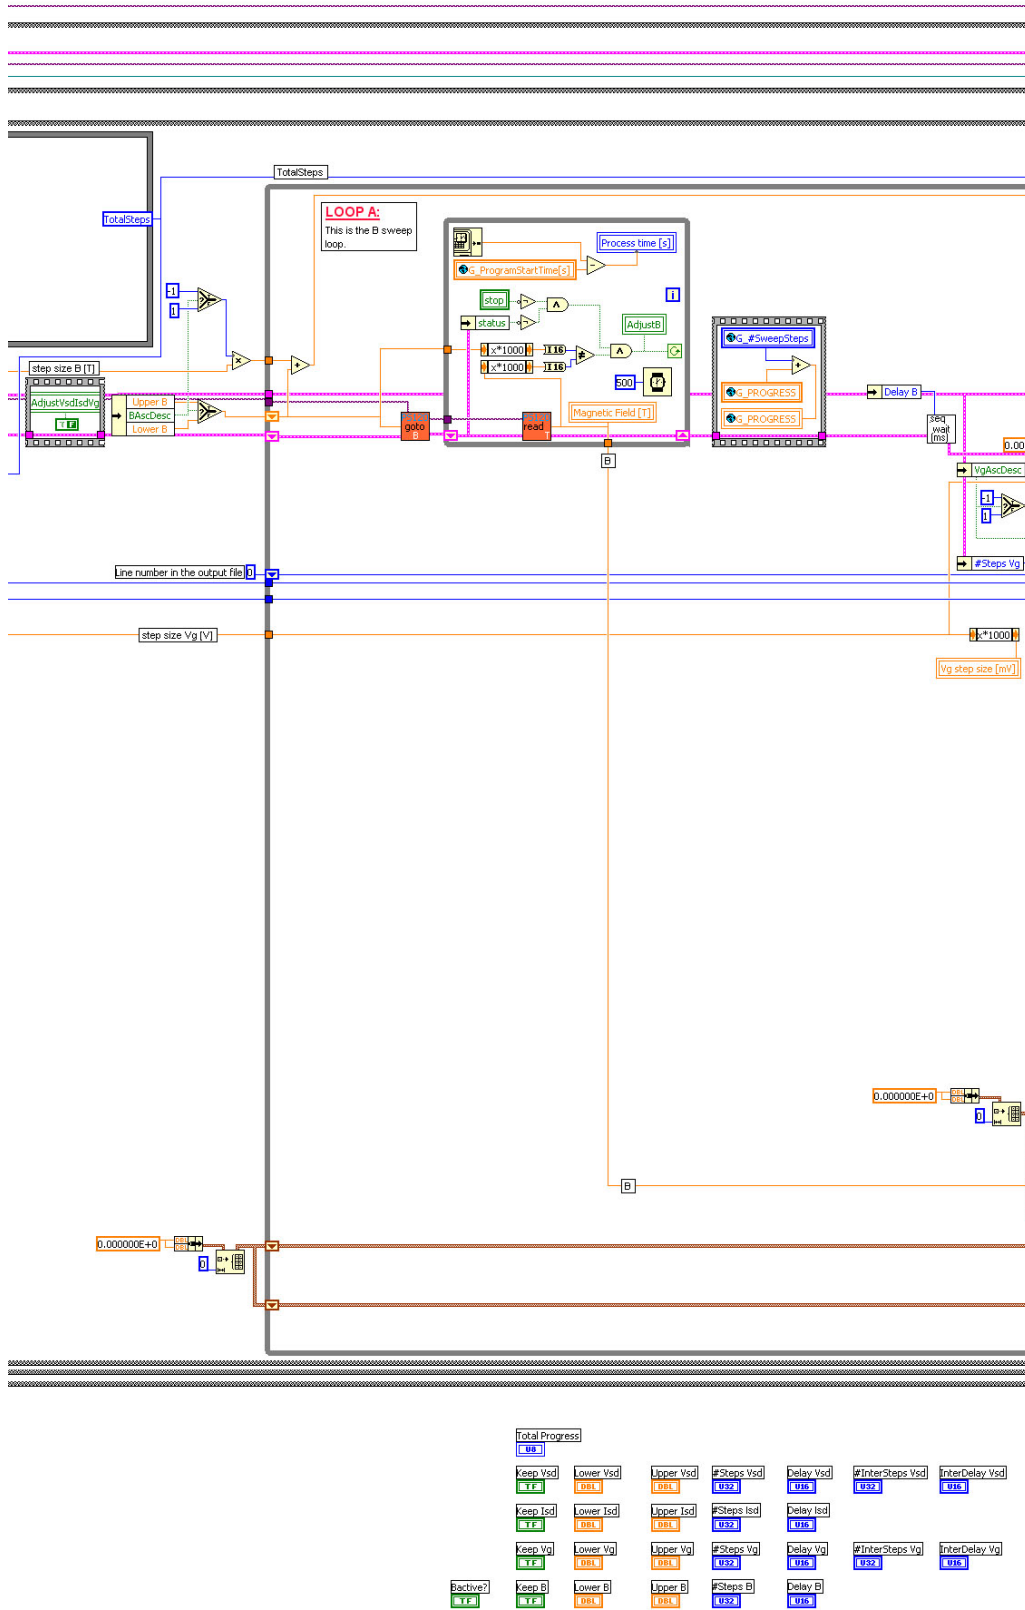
TotalSteps

TotalSteps

LOOP A:
This is the B sweep loop.

Process time [s]
G_ProgramStartTime[s]
stop
status
AdjustB
x*1000
x*1000
I16
I16
500
Magnetic Field [T]
i

G_#SweepSteps
G_PROGRESS
G_PROGRESS

Delay B
seq wait (ms)
0.00
VgAscDesc
-1
1
#Steps Vg

-1
1

step size B [T]
AdjustVsdIsdVg
TF
Upper B
BAscDesc
Lower B
goto B
read
B

Line number in the output file 0

step size Vg [V]
x*1000
Vg step size [mV]

0.000000E+0
0

B

0.000000E+0
0

Total Progress
U8
Keep Vsd
TF
Lower Vsd
DBL
Upper Vsd
DBL
#Steps Vsd
U32
Delay Vsd
U16
#InterSteps Vsd
U32
InterDelay Vsd
U16
Keep Isd
TF
Lower Isd
DBL
Upper Isd
DBL
#Steps Isd
U32
Delay Isd
U16
Keep Vg
TF
Lower Vg
DBL
Upper Vg
DBL
#Steps Vg
U32
Delay Vg
U16
#InterSteps Vg
U32
InterDelay Vg
U16
Bactive?
TF
Keep B
TF
Lower B
DBL
Upper B
DBL
#Steps B
U32
Delay B
U16